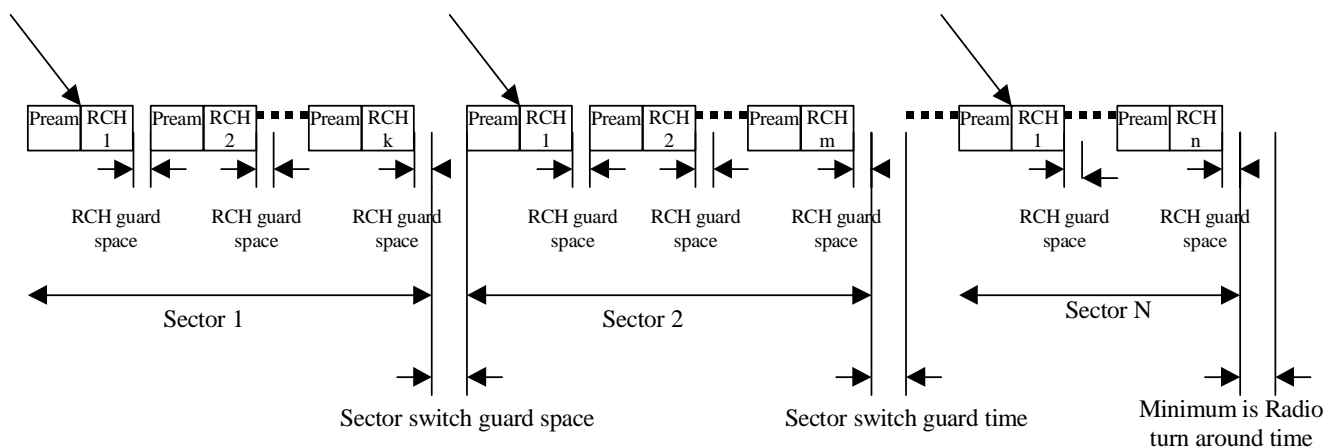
Pream RCH 1 Pream RCH 2 Pream RCH k Pream RCH 1 Pream RCH 2 Pream RCH m Pream RCH 1 Pream RCH n

RCH guard space RCH guard space RCH guard space RCH guard space RCH guard space RCH guard space RCH guard space RCH guard space

Sector 1 Sector 2 Sector N

Sector switch guard space Sector switch guard time Minimum is Radio turn around time